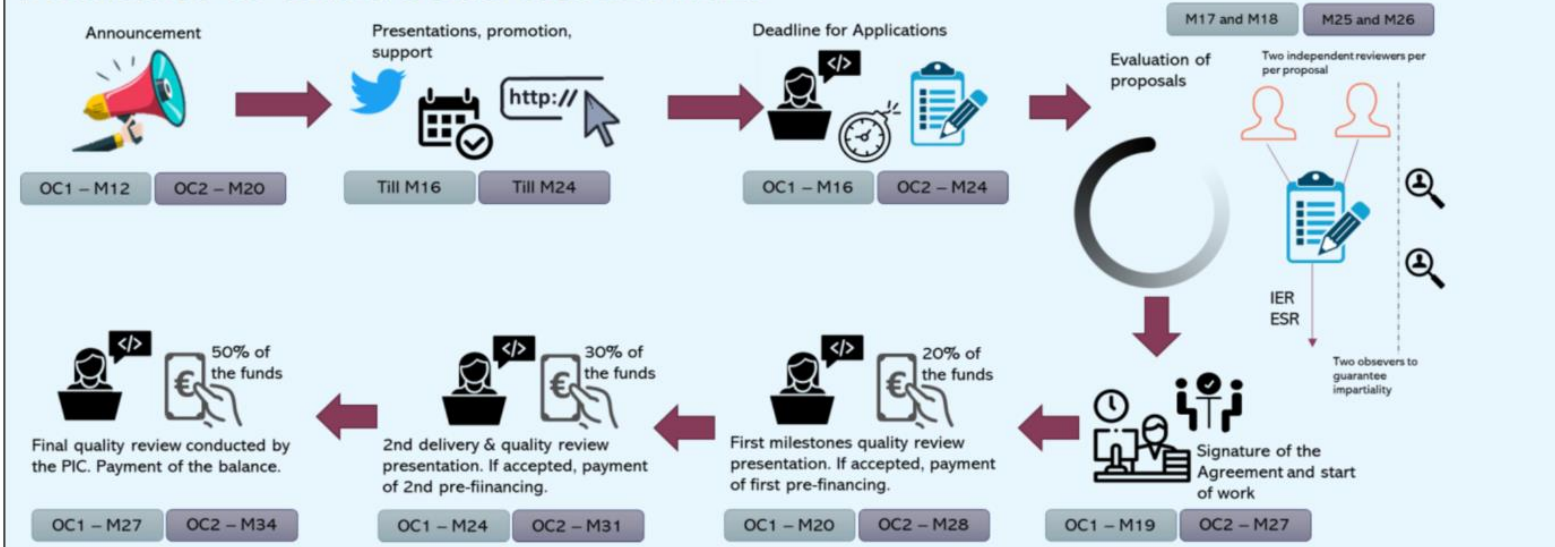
Announcement

OC1 – M12 | OC2 – M20

Presentations, promotion, support

http://

Till M16 | Till M24

Deadline for Applications

</>

OC1 – M16 | OC2 – M24

M17 and M18 | M25 and M26

Evaluation of proposals

Two independent reviewers per per proposal

IER
ESR

Two observers to guarantee impartiality

Signature of the Agreement and start of work

OC1 – M19 | OC2 – M27

</>

20% of the funds

First milestones quality review presentation. If accepted, payment of first pre-financing.

OC1 – M20 | OC2 – M28

</>

30% of the funds

2nd delivery & quality review presentation. If accepted, payment of 2nd pre-fiinancing.

OC1 – M24 | OC2 – M31

</>

50% of the funds

Final quality review conducted by the PIC. Payment of the balance.

OC1 – M27 | OC2 – M34